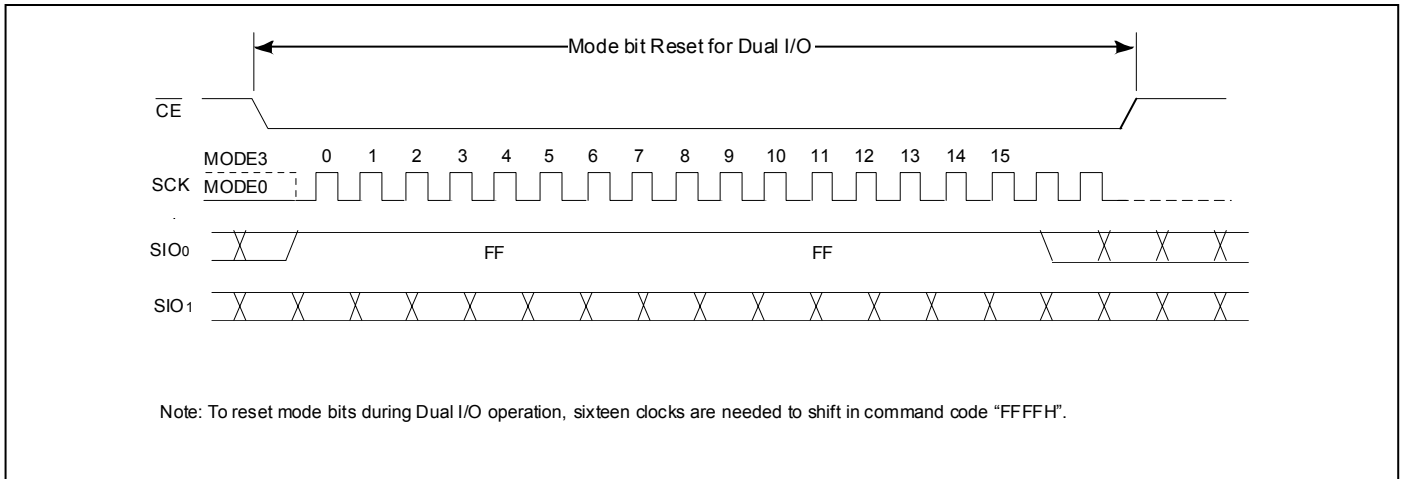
Mode bit Reset for Dual I/O

$\overline{CE}$

MODE3
SCK MODE0

0 1 2 3 4 5 6 7 8 9 10 11 12 13 14 15

SIO0

FF

FF

SIO1

Note: To reset mode bits during Dual I/O operation, sixteen clocks are needed to shift in command code “FFFFH”.